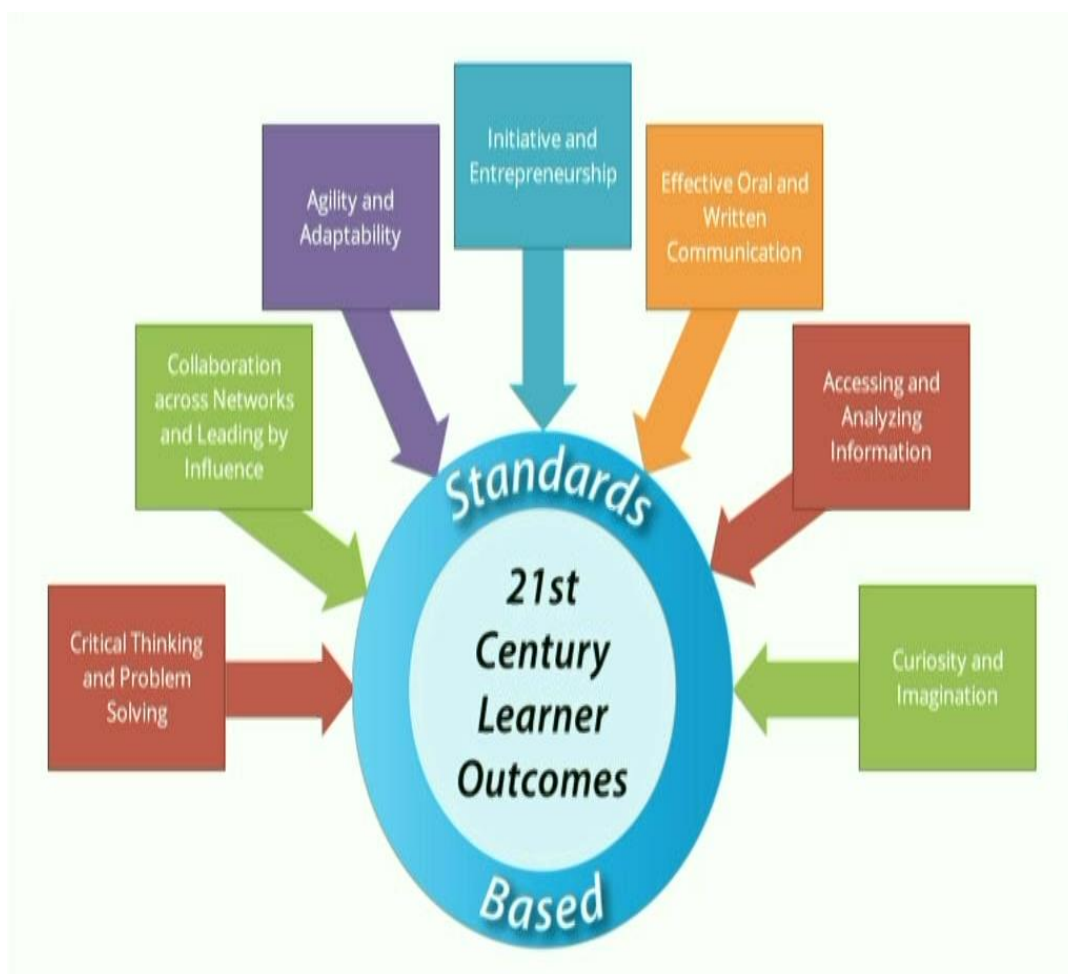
Initiative and Entrepreneurship

Agility and Adaptability

Effective Oral and Written Communication

Collaboration across Networks and Leading by Influence

Accessing and Analyzing Information

Critical Thinking and Problem Solving

Curiosity and Imagination

Standards

21st Century Learner Outcomes

Based